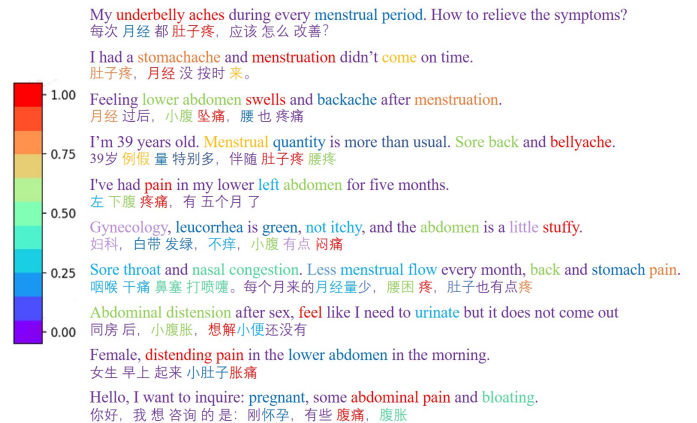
1.00
0.75
0.50
0.25
0.00

My underbelly aches during every menstrual period. How to relieve the symptoms?
每次 月经 都 肚子疼，应该 怎么 改善？

I had a stomachache and menstruation didn't come on time.
肚子疼，月经 没 按时 来。

Feeling lower abdomen swells and backache after menstruation.
月经 过后，小腹 坠痛，腰 也 疼痛

I'm 39 years old. Menstrual quantity is more than usual. Sore back and bellyache.
39岁 例假 量 特别多，伴随 肚子疼 腰疼

I've had pain in my lower left abdomen for five months.
左 下腹 疼痛，有 五个月 了

Gynecology, leucorrhea is green, not itchy, and the abdomen is a little stuffy.
妇科，白带 发绿，不痒，小腹 有点 闷痛

Sore throat and nasal congestion. Less menstrual flow every month, back and stomach pain.
咽喉 干痛 鼻塞 打喷嚏。每个月来的月经量少，腰困 疼，肚子也有点疼

Abdominal distension after sex, feel like I need to urinate but it does not come out
同房 后，小腹胀，想解小便还没有

Female, distending pain in the lower abdomen in the morning.
女生 早上 起来 小肚子胀痛

Hello, I want to inquire: pregnant, some abdominal pain and bloating.
你好，我 想 咨询 的 是：刚怀孕，有些 腹痛，腹胀